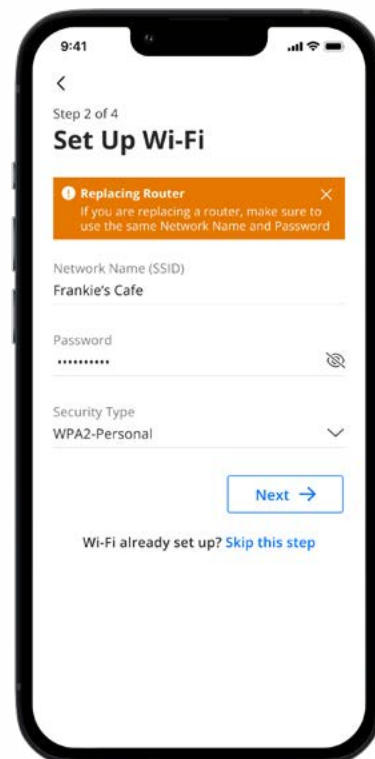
9:41

<

Step 2 of 4

Set Up Wi-Fi

Replacing Router
If you are replacing a router, make sure to use the same Network Name and Password

Network Name (SSID)
Frankie's Cafe

Password
••••••••••

Security Type
WPA2-Personal

Next →

Wi-Fi already set up? Skip this step